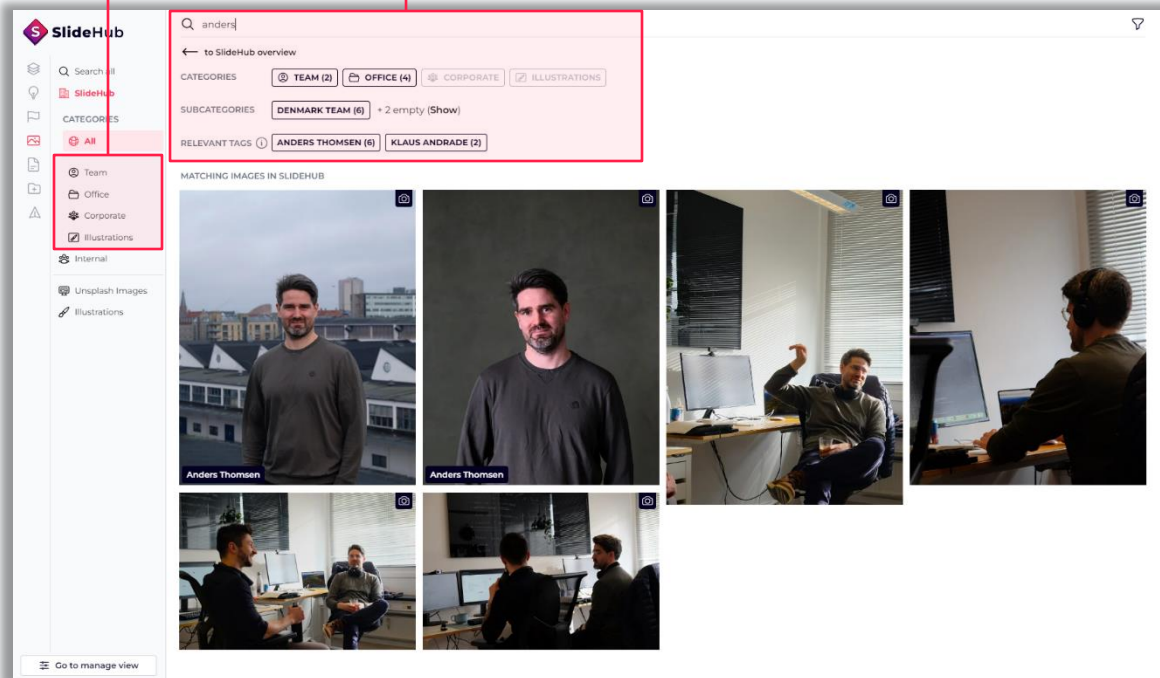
SlideHub

Search all
SlideHub
CATEGORIES
All
Team
Office
Corporate
Illustrations
Internal
Unsplash Images
Illustrations

Go to manage view

anders
← to SlideHub overview
CATEGORIES TEAM (2) OFFICE (4) CORPORATE ILLUSTRATIONS
SUBCATEGORIES DENMARK TEAM (6) + 2 empty (Show)
RELEVANT TAGS ANDERS THOMSEN (6) KLAUS ANDRADE (2)

MATCHING IMAGES IN SLIDEHUB

Anders Thomsen
Anders Thomsen